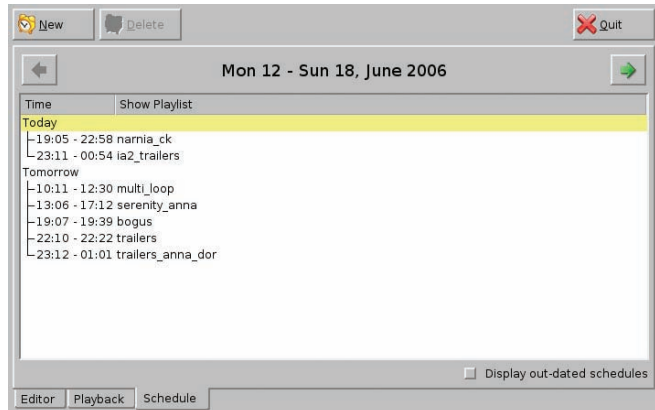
New
Delete
Quit

Mon 12 - Sun 18, June 2006

| Time | Show Playlist |
|---|---|
| Today | |
| 19:05 - 22:58 | narnia_ck |
| 23:11 - 00:54 | ia2_trailers |
| Tomorrow | |
| 10:11 - 12:30 | multi_loop |
| 13:06 - 17:12 | serenity_anna |
| 19:07 - 19:39 | bogus |
| 22:10 - 22:22 | trailers |
| 23:12 - 01:01 | trailers_anna_dor |

Display out-dated schedules

Editor
Playback
Schedule